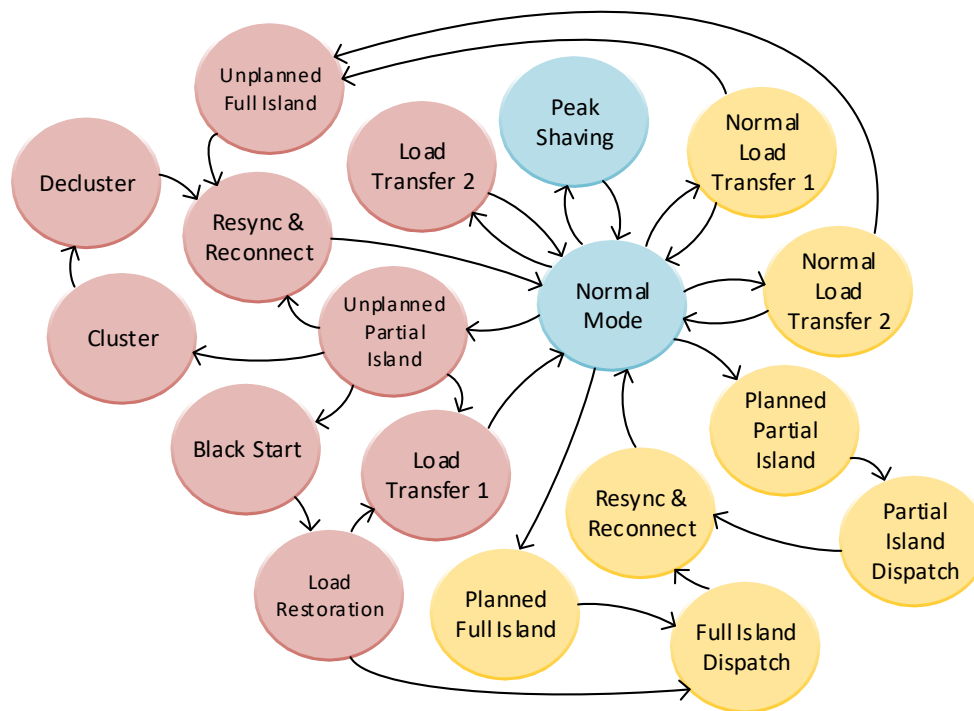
Unplanned Full Island

Peak Shaving

Normal Load Transfer 1

Decluster

Load Transfer 2

Resync & Reconnect

Normal Mode

Normal Load Transfer 2

Unplanned Partial Island

Cluster

Planned Partial Island

Black Start

Load Transfer 1

Resync & Reconnect

Partial Island Dispatch

Load Restoration

Planned Full Island

Full Island Dispatch